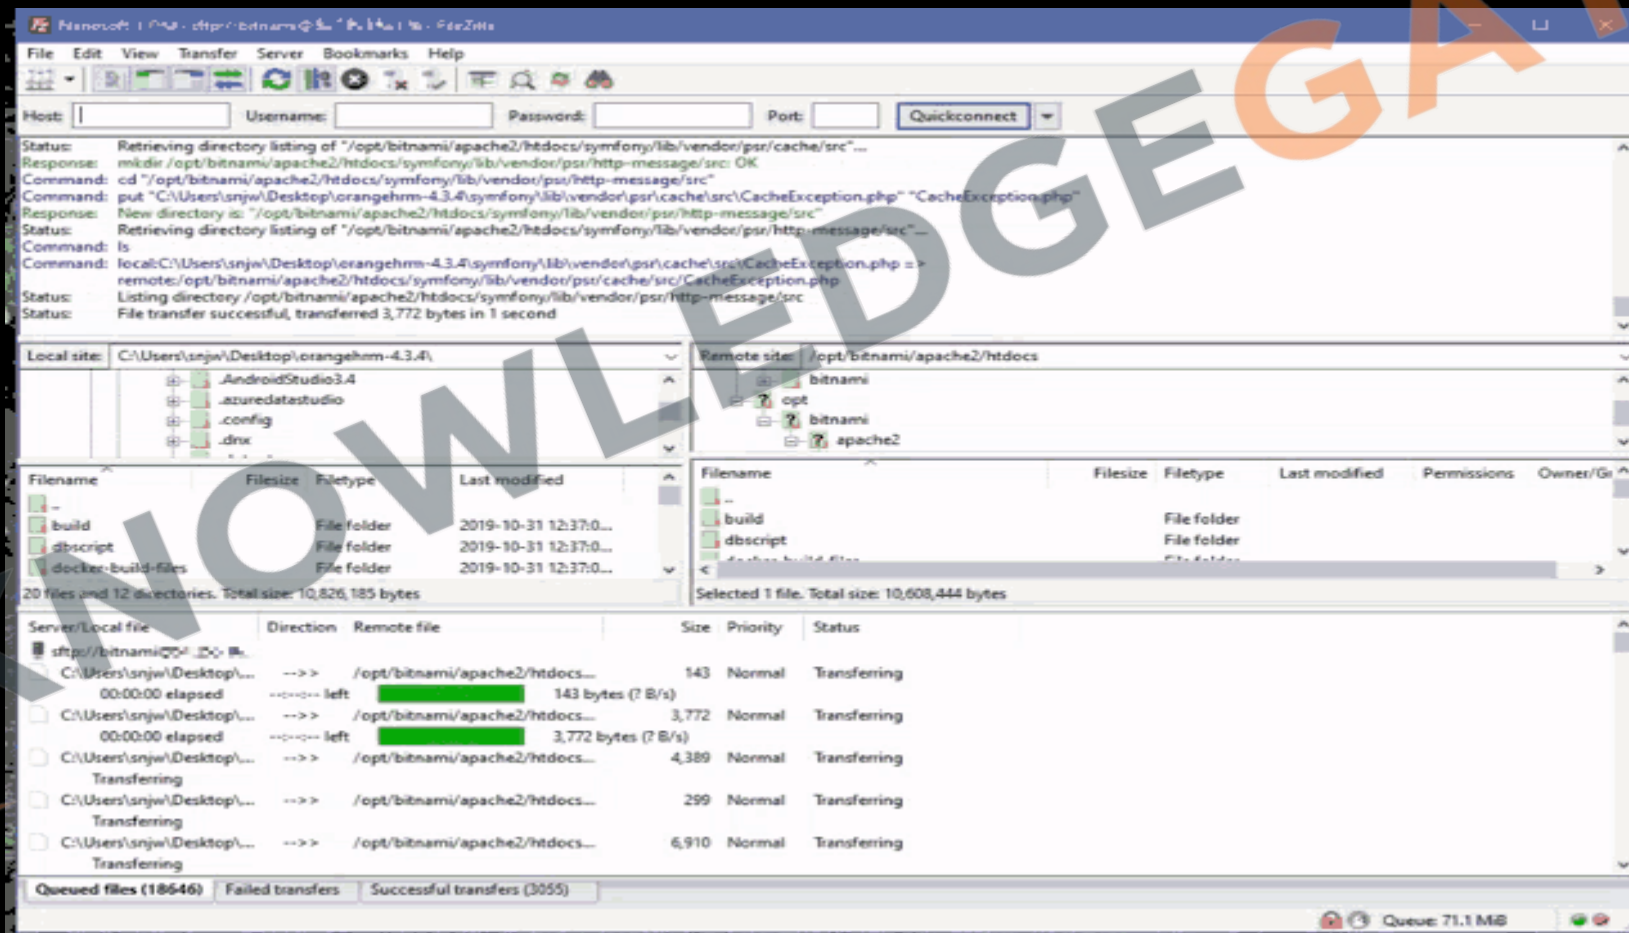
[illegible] - sftp://bitnami@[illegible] - FileZilla

File Edit View Transfer Server Bookmarks Help

Host: Username: Password: Port: Quickconnect

Status: Retrieving directory listing of "/opt/bitnami/apache2/htdocs/symfony/lib/vendor/psr/cache/src"...
Response: mkdir /opt/bitnami/apache2/htdocs/symfony/lib/vendor/psr/http-message/src: OK
Command: cd "/opt/bitnami/apache2/htdocs/symfony/lib/vendor/psr/http-message/src"
Command: put "C:\Users\snjw\Desktop\orangehrm-4.3.4\symfony\lib\vendor\psr\cache\src\CacheException.php" "CacheException.php"
Response: New directory is: "/opt/bitnami/apache2/htdocs/symfony/lib/vendor/psr/http-message/src"
Status: Retrieving directory listing of "/opt/bitnami/apache2/htdocs/symfony/lib/vendor/psr/http-message/src"...
Command: ls
Command: local:C:\Users\snjw\Desktop\orangehrm-4.3.4\symfony\lib\vendor\psr\cache\src\CacheException.php => remote:/opt/bitnami/apache2/htdocs/symfony/lib/vendor/psr/cache/src/CacheException.php
Status: Listing directory /opt/bitnami/apache2/htdocs/symfony/lib/vendor/psr/http-message/src
Status: File transfer successful, transferred 3,772 bytes in 1 second

Local site: C:\Users\snjw\Desktop\orangehrm-4.3.4\

.AndroidStudio3.4
.azuredatastudio
.config
.dnx

Remote site: /opt/bitnami/apache2/htdocs

bitnami
opt
bitnami
apache2

| Filename | Filesize | Filetype | Last modified |
|---|---|---|---|
| .. | | | |
| build | | File folder | 2019-10-31 12:37:0... |
| dbscript | | File folder | 2019-10-31 12:37:0... |
| docker-build-files | | File folder | 2019-10-31 12:37:0... |

20 files and 12 directories. Total size: 10,826,185 bytes

| Filename | Filesize | Filetype | Last modified | Permissions | Owner/Gr |
|---|---|---|---|---|---|
| .. | | | | | |
| build | | File folder | | | |
| dbscript | | File folder | | | |

Selected 1 file. Total size: 10,608,444 bytes

| Server/Local file | Direction | Remote file | Size | Priority | Status |
|---|---|---|---|---|---|
| sftp://bitnami@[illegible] | | | | | |
| C:\Users\snjw\Desktop\... | --> | /opt/bitnami/apache2/htdocs... | 143 | Normal | Transferring |
| 00:00:00 elapsed | --:--:-- left | 143 bytes (? B/s) | | | |
| C:\Users\snjw\Desktop\... | --> | /opt/bitnami/apache2/htdocs... | 3,772 | Normal | Transferring |
| 00:00:00 elapsed | --:--:-- left | 3,772 bytes (? B/s) | | | |
| C:\Users\snjw\Desktop\... | --> | /opt/bitnami/apache2/htdocs... | 4,389 | Normal | Transferring |
| Transferring | | | | | |
| C:\Users\snjw\Desktop\... | --> | /opt/bitnami/apache2/htdocs... | 299 | Normal | Transferring |
| Transferring | | | | | |
| C:\Users\snjw\Desktop\... | --> | /opt/bitnami/apache2/htdocs... | 6,910 | Normal | Transferring |
| Transferring | | | | | |

Queued files (18646) Failed transfers Successful transfers (3055)

Queue: 71.1 MiB

KNOWLEDGEGA